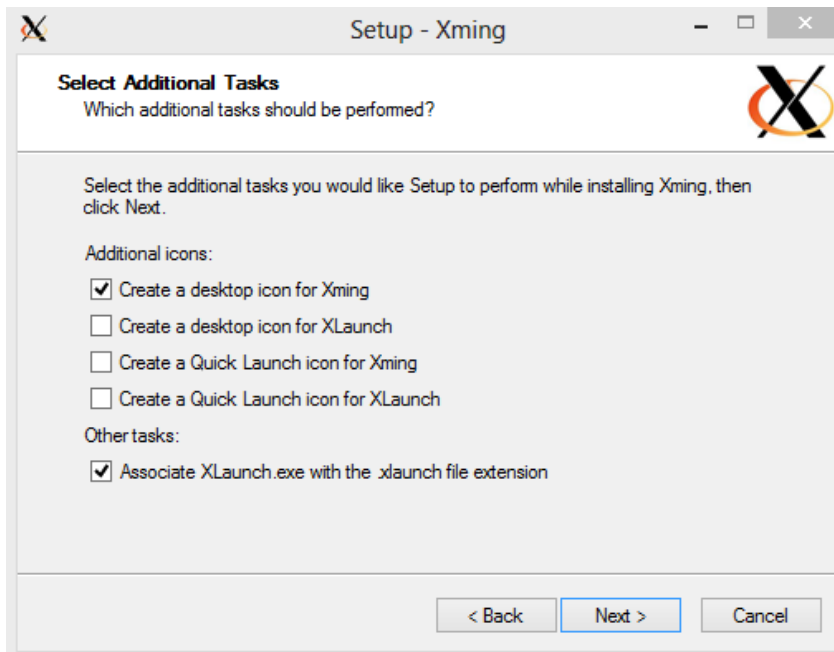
Setup - Xming

Select Additional Tasks
Which additional tasks should be performed?

Select the additional tasks you would like Setup to perform while installing Xming, then click Next.

Additional icons:

Create a desktop icon for Xming

Create a desktop icon for XLaunch

Create a Quick Launch icon for Xming

Create a Quick Launch icon for XLaunch

Other tasks:

Associate XLaunch.exe with the .xlaunch file extension

< Back
Next >
Cancel